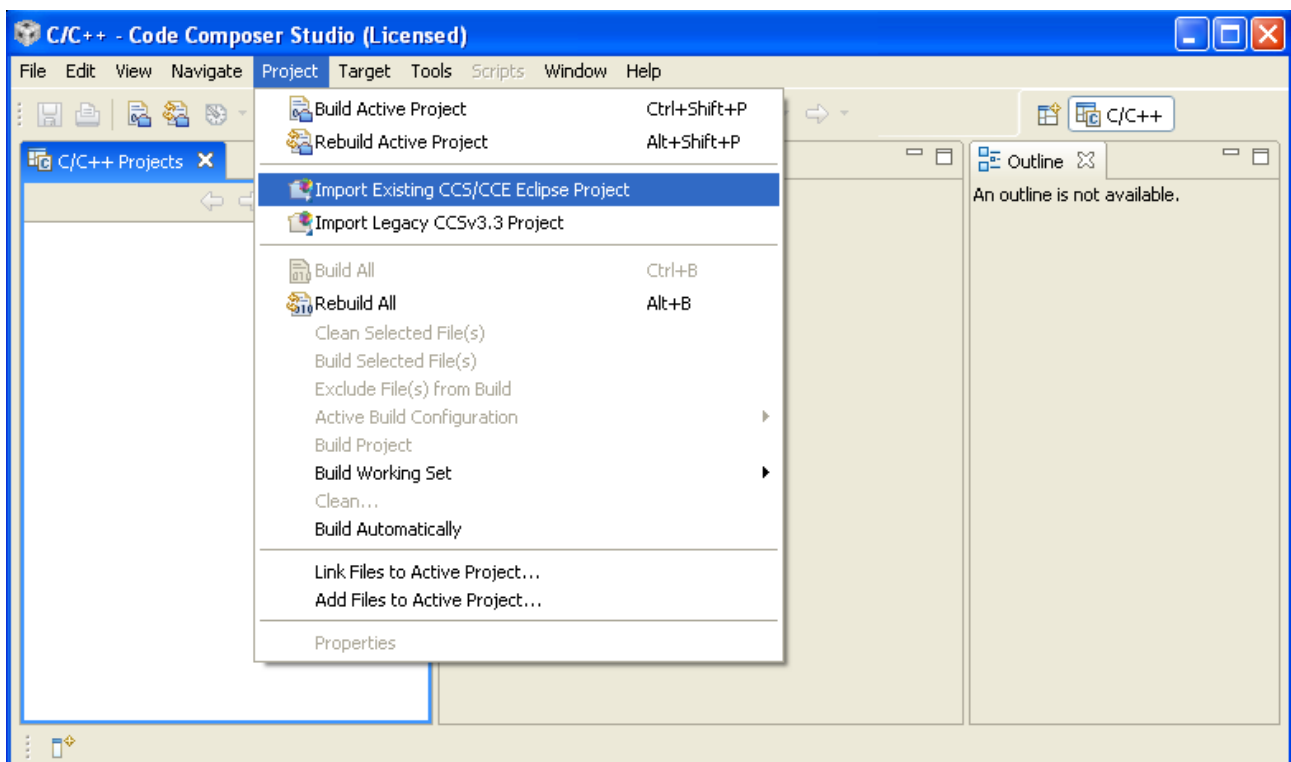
C/C++ - Code Composer Studio (Licensed)

File Edit View Navigate Project Target Tools Scripts Window Help

C/C++

C/C++ Projects

Outline

An outline is not available.

Build Active Project Ctrl+Shift+P
Rebuild Active Project Alt+Shift+P

Import Existing CCS/CCE Eclipse Project
Import Legacy CCSv3.3 Project

Build All Ctrl+B
Rebuild All Alt+B
Clean Selected File(s)
Build Selected File(s)
Exclude File(s) from Build
Active Build Configuration
Build Project
Build Working Set
Clean...
Build Automatically

Link Files to Active Project...
Add Files to Active Project...

Properties